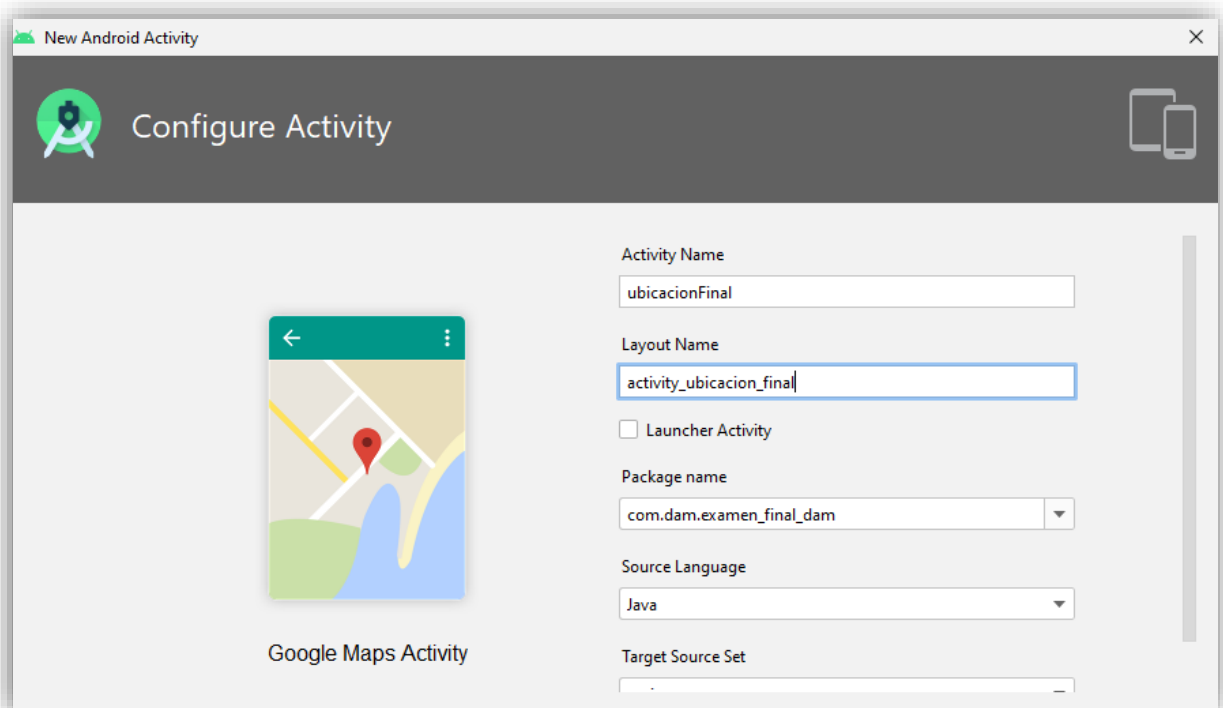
New Android Activity

×

Configure Activity

Google Maps Activity

Activity Name

ubicacionFinal

Layout Name

activity_ubicacion_final

Launcher Activity

Package name

com.dam.examen_final_dam

Source Language

Java

Target Source Set

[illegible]